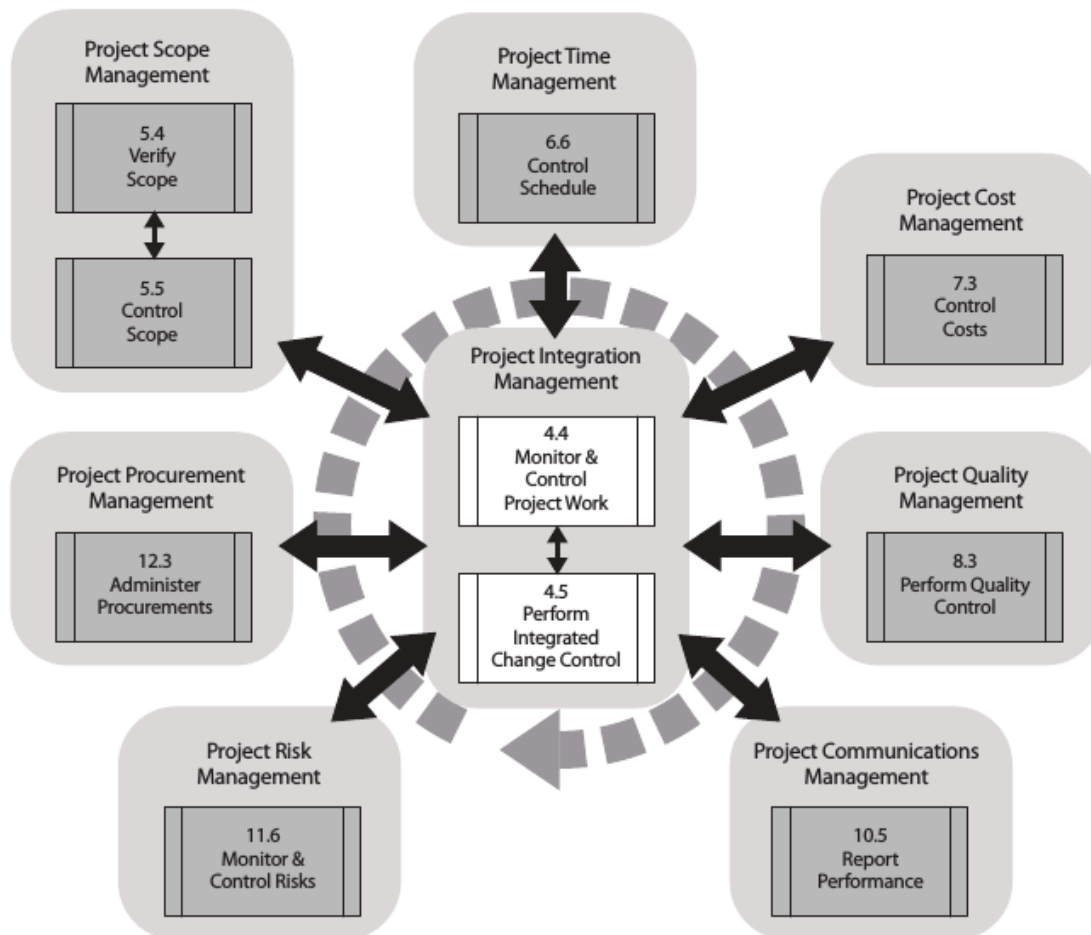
Project Scope Management

5.4 Verify Scope

5.5 Control Scope

Project Time Management

6.6 Control Schedule

Project Cost Management

7.3 Control Costs

Project Integration Management

4.4 Monitor & Control Project Work

4.5 Perform Integrated Change Control

Project Procurement Management

12.3 Administer Procurements

Project Quality Management

8.3 Perform Quality Control

Project Risk Management

11.6 Monitor & Control Risks

Project Communications Management

10.5 Report Performance